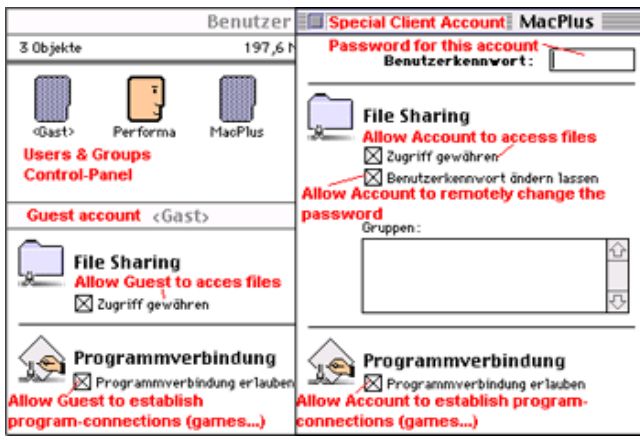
Benutzer

3 Objekte 197,6 N

<Gast> Performa MacPlus

Users & Groups Control-Panel

Guest account <Gast>

File Sharing

Allow Guest to acces files

☒ Zugriff gewähren

Programmverbindung

☒ Programmverbindung erlauben

Allow Guest to establish program-connections (games...)

Special Client Account MacPlus

Password for this account

Benutzerkennwort:

File Sharing

Allow Account to access files

☒ Zugriff gewähren

☒ Benutzerkennwort ändern lassen

Allow Account to remotely change the password

Gruppen:

Programmverbindung

☒ Programmverbindung erlauben

Allow Account to establish program-connections (games...)